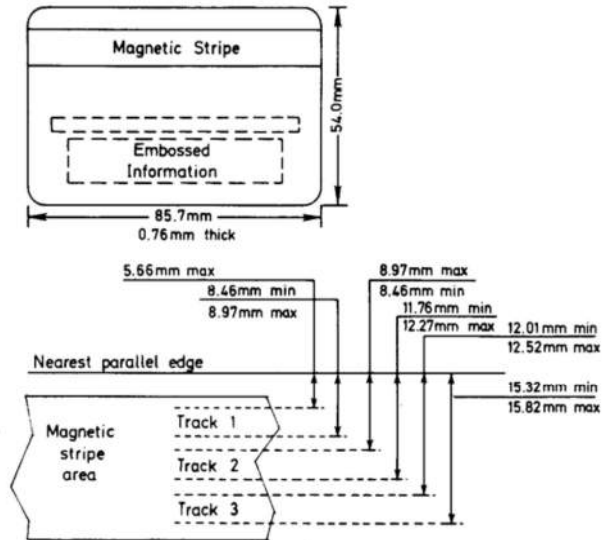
Magnetic Stripe

Embossed Information

54.0mm

85.7mm
0.76mm thick

5.66mm max
8.46mm min
8.97mm max
8.97mm max
8.46mm min
11.76mm min
12.27mm max
12.01mm min
12.52mm max

Nearest parallel edge

15.32mm min
15.82mm max

Magnetic stripe area

Track 1
Track 2
Track 3